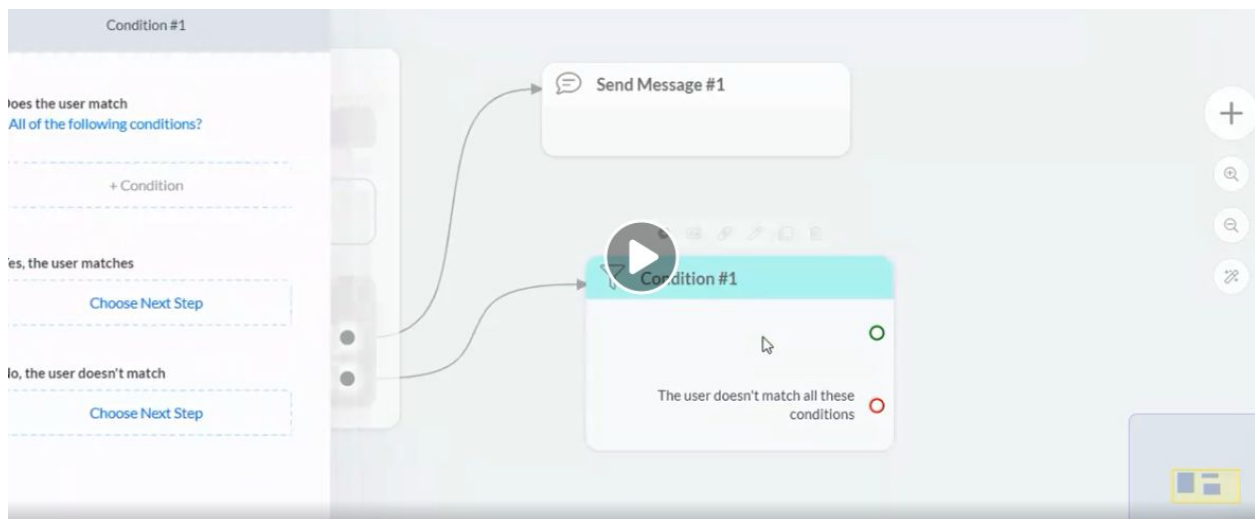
Condition #1

oes the user match
All of the following conditions?

+ Condition

es, the user matches

Choose Next Step

lo, the user doesn't match

Choose Next Step

Send Message #1

Con dition #1

The user doesn't match all these conditions